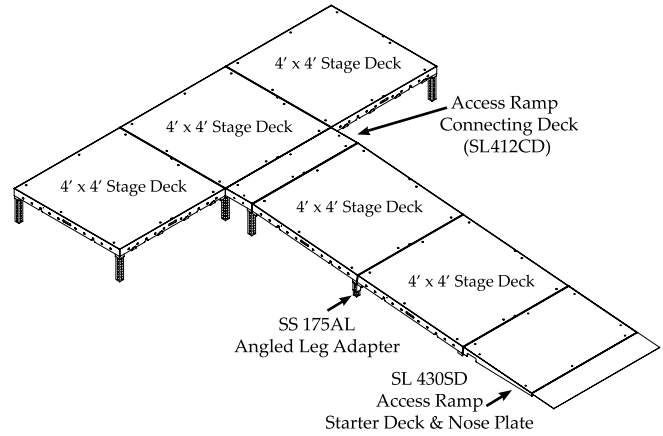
4′ x 4′ Stage Deck

4′ x 4′ Stage Deck

Access Ramp Connecting Deck (SL412CD)

4′ x 4′ Stage Deck

4′ x 4′ Stage Deck

4′ x 4′ Stage Deck

SS 175AL Angled Leg Adapter

SL 430SD Access Ramp Starter Deck & Nose Plate